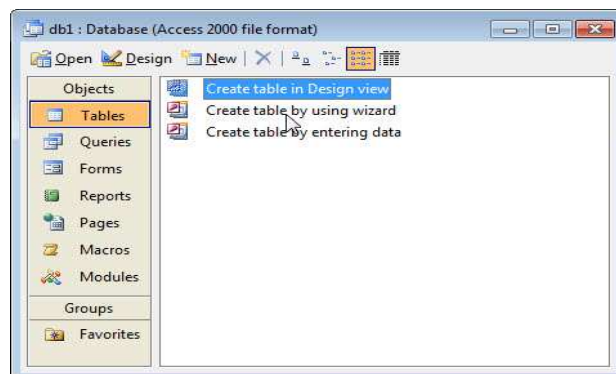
db1 : Database (Access 2000 file format)

Open Design New

Objects
Tables
Queries
Forms
Reports
Pages
Macros
Modules
Groups
Favorites

Create table in Design view
Create table by using wizard
Create table by entering data